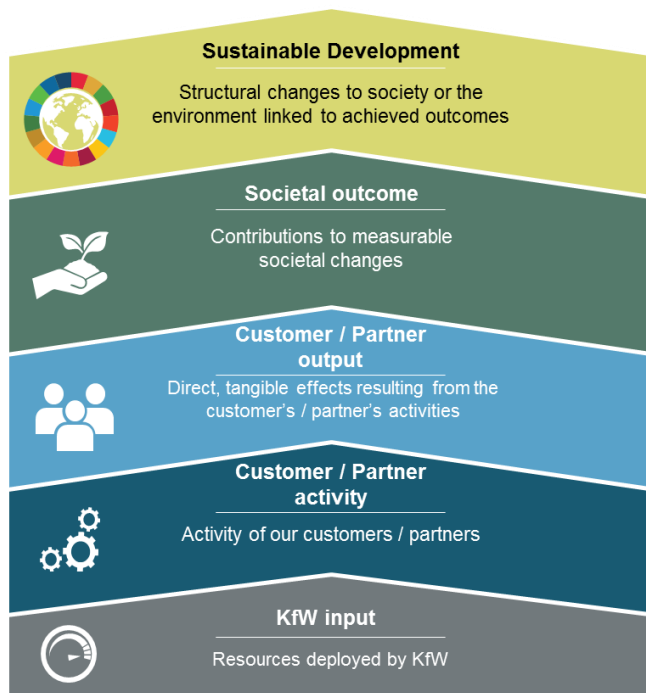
Sustainable Development

Structural changes to society or the environment linked to achieved outcomes

Societal outcome

Contributions to measurable societal changes

Customer / Partner output

Direct, tangible effects resulting from the customer's / partner's activities

Customer / Partner activity

Activity of our customers / partners

KfW input

Resources deployed by KfW